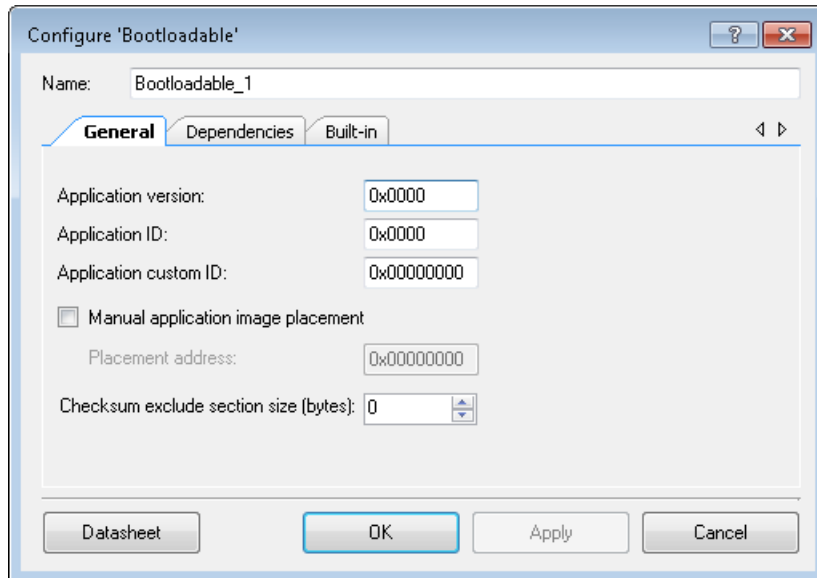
Configure 'Bootloadable'

?

Name: Bootloadable_1

General | Dependencies | Built-in

Application version: 0x0000

Application ID: 0x0000

Application custom ID: 0x00000000

Manual application image placement

Placement address: 0x00000000

Checksum exclude section size (bytes): 0

Datasheet

OK

Apply

Cancel